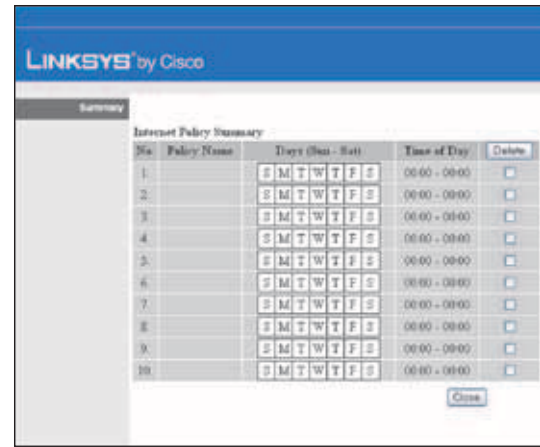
LINKSYS® by Cisco

Summary

Internet Policy Summary

| No. | Policy Name | Days (Sun - Sat) | Time of Day | Delete |
|---|---|---|---|---|
| 1. | | S M T W T F S | 00:00 - 00:00 | ☐ |
| 2. | | S M T W T F S | 00:00 - 00:00 | ☐ |
| 3. | | S M T W T F S | 00:00 - 00:00 | ☐ |
| 4. | | S M T W T F S | 00:00 - 00:00 | ☐ |
| 5. | | S M T W T F S | 00:00 - 00:00 | ☐ |
| 6. | | S M T W T F S | 00:00 - 00:00 | ☐ |
| 7. | | S M T W T F S | 00:00 - 00:00 | ☐ |
| 8. | | S M T W T F S | 00:00 - 00:00 | ☐ |
| 9. | | S M T W T F S | 00:00 - 00:00 | ☐ |
| 10. | | S M T W T F S | 00:00 - 00:00 | ☐ |

Close